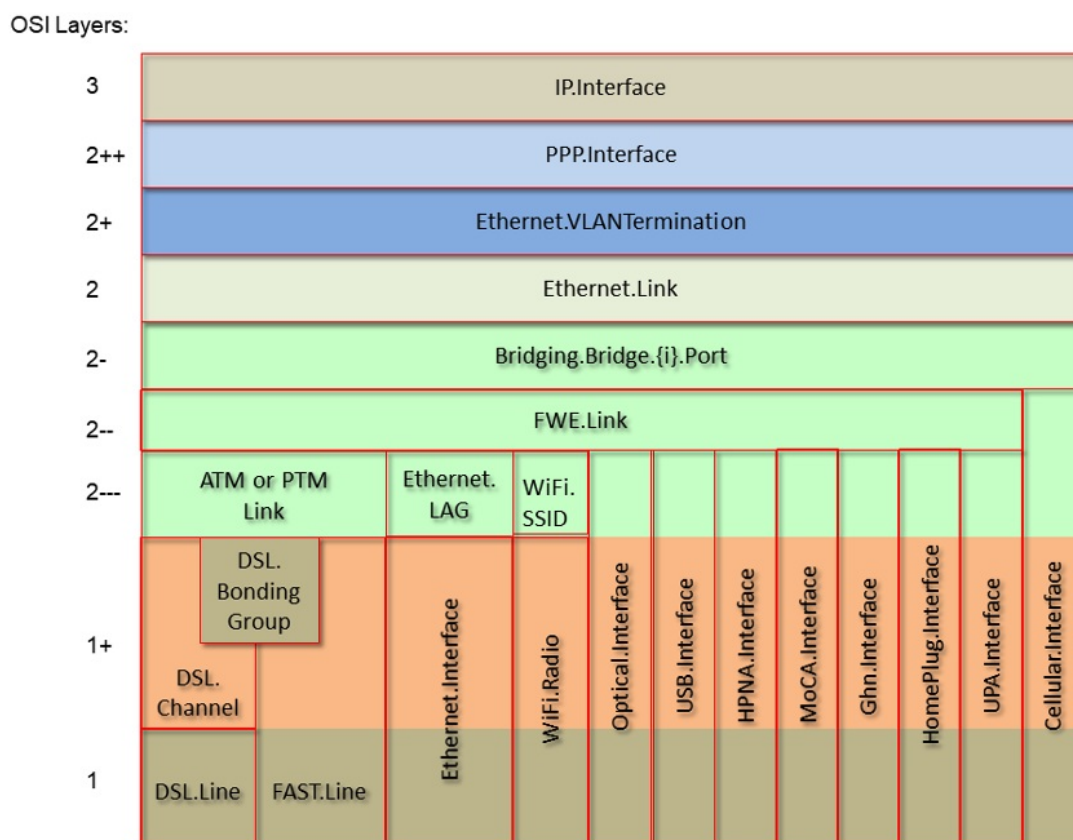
OSI Layers:

3
IP.Interface

2++
PPP.Interface

2+
Ethernet.VLANTermination

2
Ethernet.Link

2-
Bridging.Bridge.{i}.Port

2--
FWE.Link

2---
ATM or PTM Link
Ethernet. LAG
WiFi. SSID

1+
DSL. Bonding Group
DSL. Channel
Ethernet.Interface
WiFi.Radio
Optical.Interface
USB.Interface
HPNA.Interface
MoCA.Interface
Ghn.Interface
HomePlug.Interface
UPA.Interface
Cellular.Interface

1
DSL.Line
FAST.Line